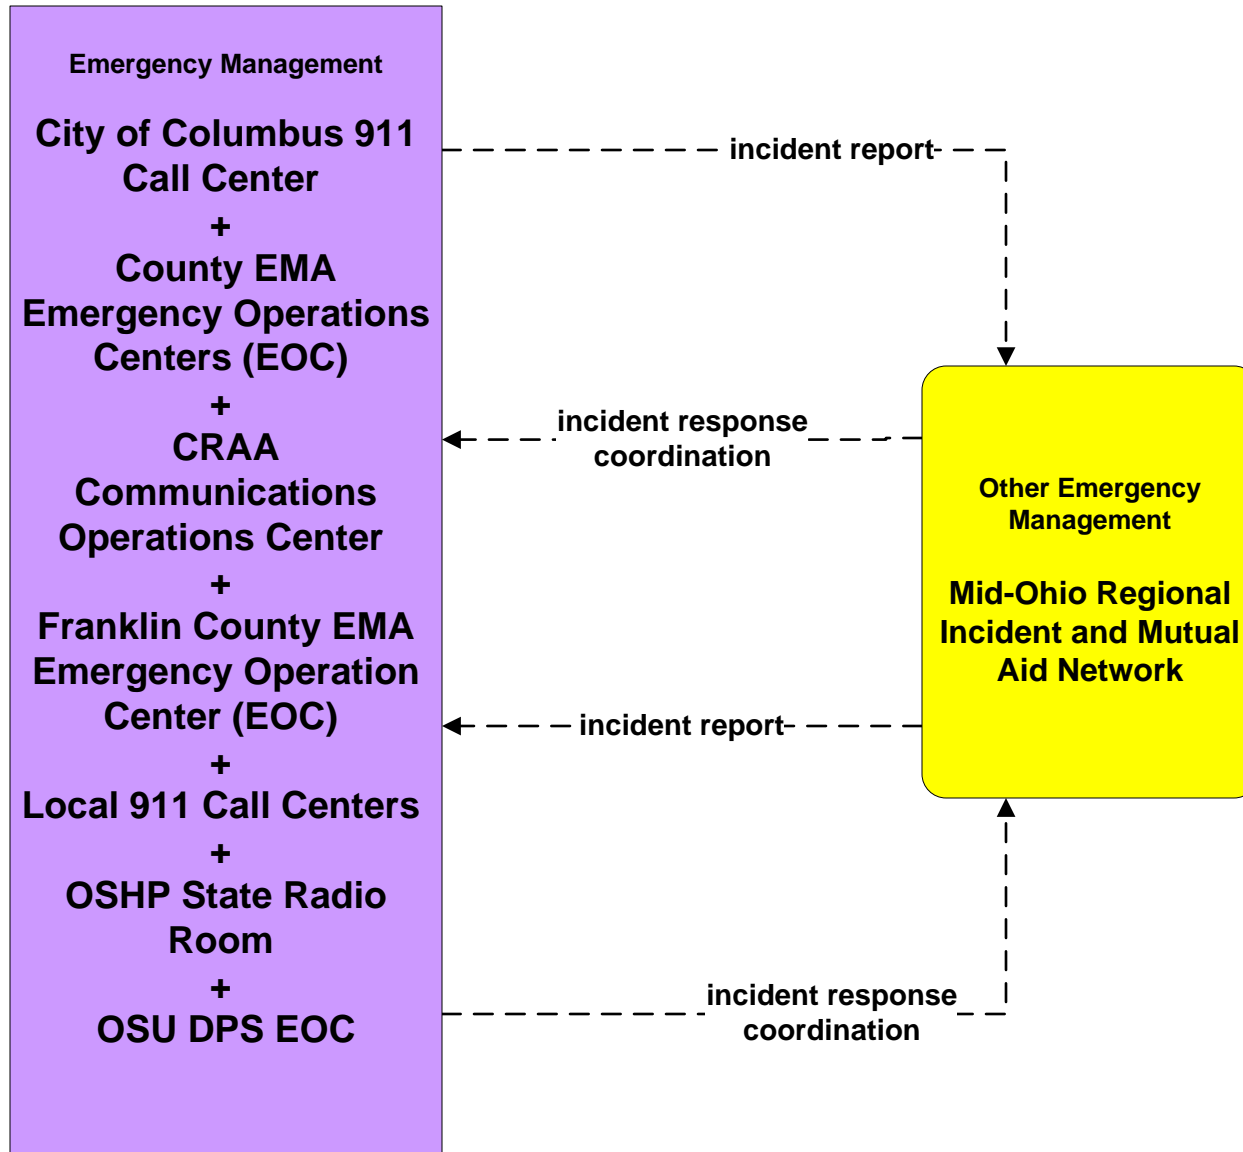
Emergency Management

City of Columbus 911 Call Center
+
County EMA Emergency Operations Centers (EOC)
+
CRAA Communications Operations Center
+
Franklin County EMA Emergency Operation Center (EOC)
+
Local 911 Call Centers
+
OSHP State Radio Room
+
OSU DPS EOC

incident report

incident response coordination

Other Emergency Management

Mid-Ohio Regional Incident and Mutual Aid Network

incident report

incident response coordination